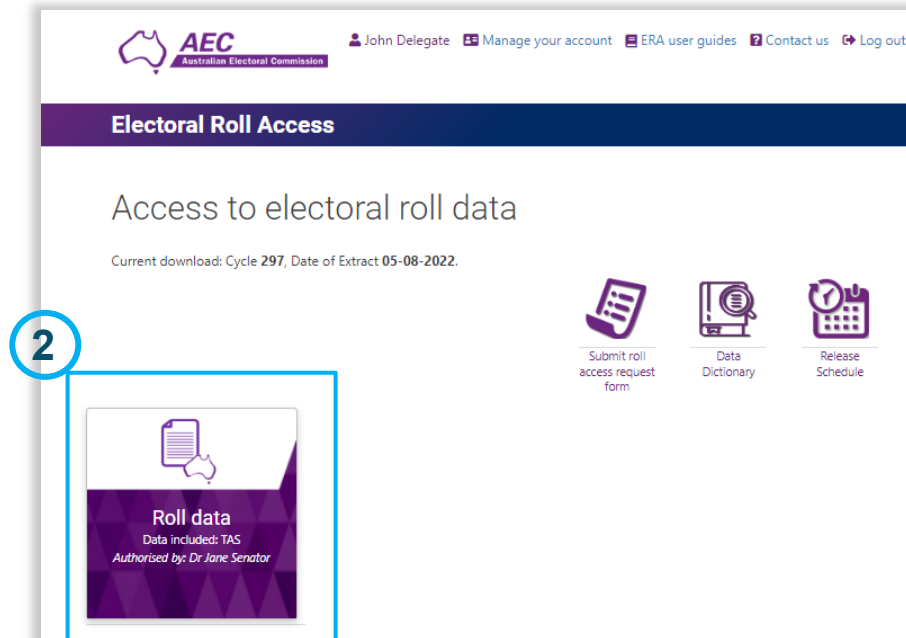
AEC
Australian Electoral Commission

John Delegate  Manage your account  ERA user guides  Contact us  Log out

Electoral Roll Access

Access to electoral roll data

Current download: Cycle **297**, Date of Extract **05-08-2022**.

Submit roll access request form

Data Dictionary

Release Schedule

2

Roll data
Data included: TAS
*Authorised by: Dr Jane Senator*